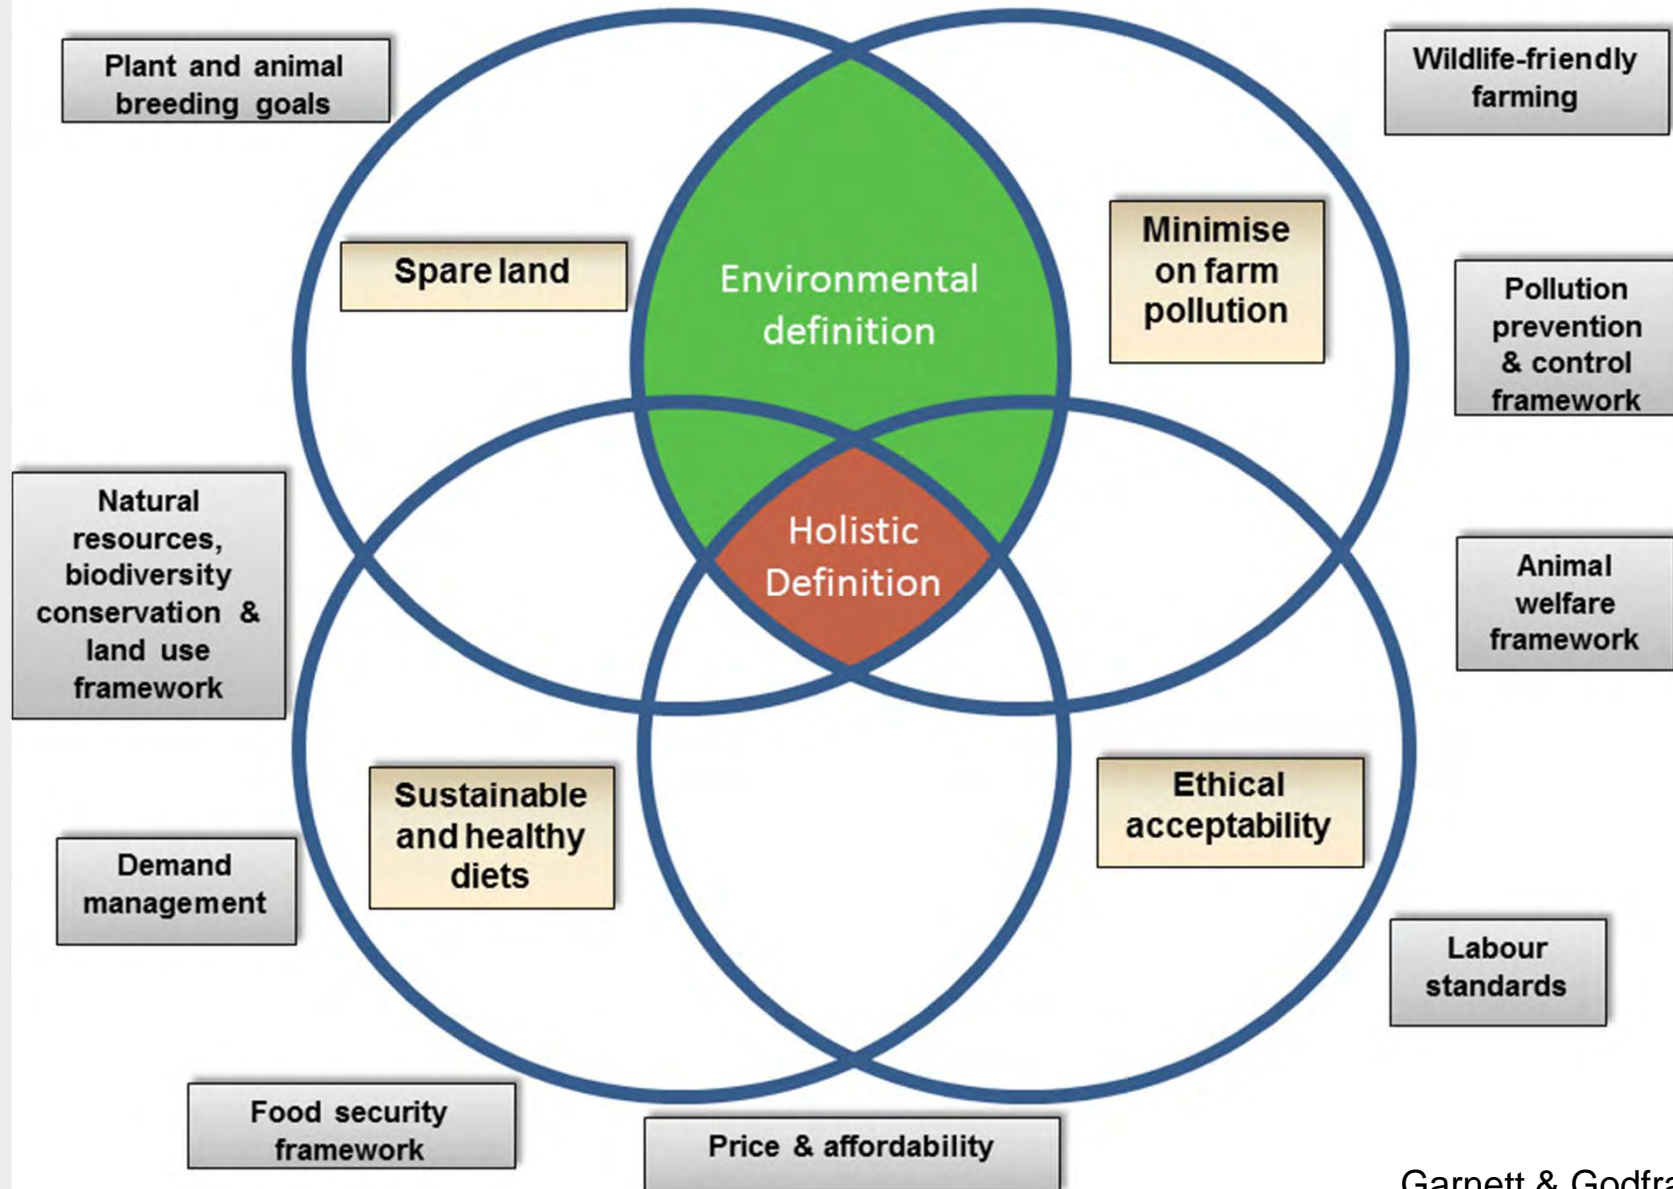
Plant and animal breeding goals

Wildlife-friendly farming

Spare land

Environmental definition

Minimise on farm pollution

Pollution prevention & control framework

Natural resources, biodiversity conservation & land use framework

Holistic Definition

Animal welfare framework

Sustainable and healthy diets

Ethical acceptability

Demand management

Labour standards

Food security framework

Price & affordability

Garnett & Godfra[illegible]